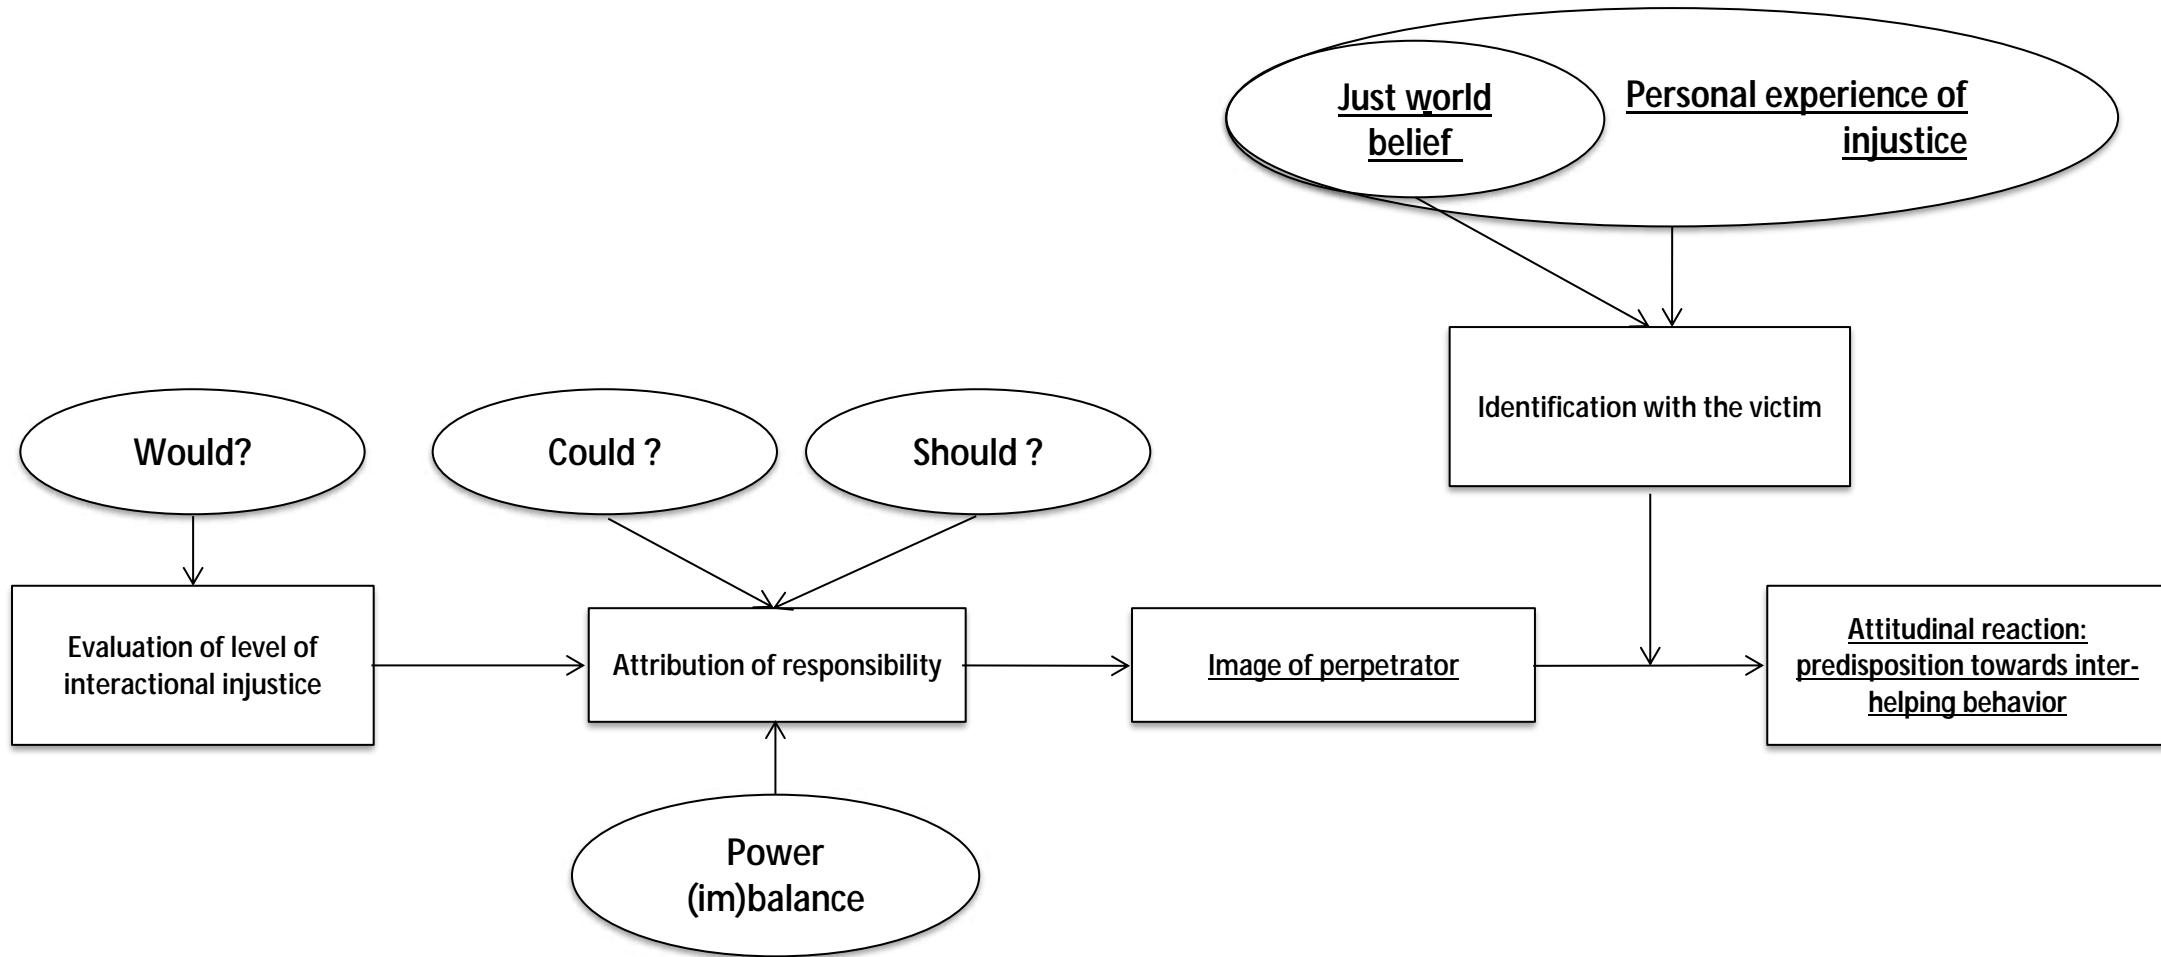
Just world belief

Personal experience of injustice

Identification with the victim

Would?

Could ?

Should ?

Evaluation of level of interactional injustice

Attribution of responsibility

Image of perpetrator

Attitudinal reaction: predisposition towards inter-helping behavior

Power (im)balance